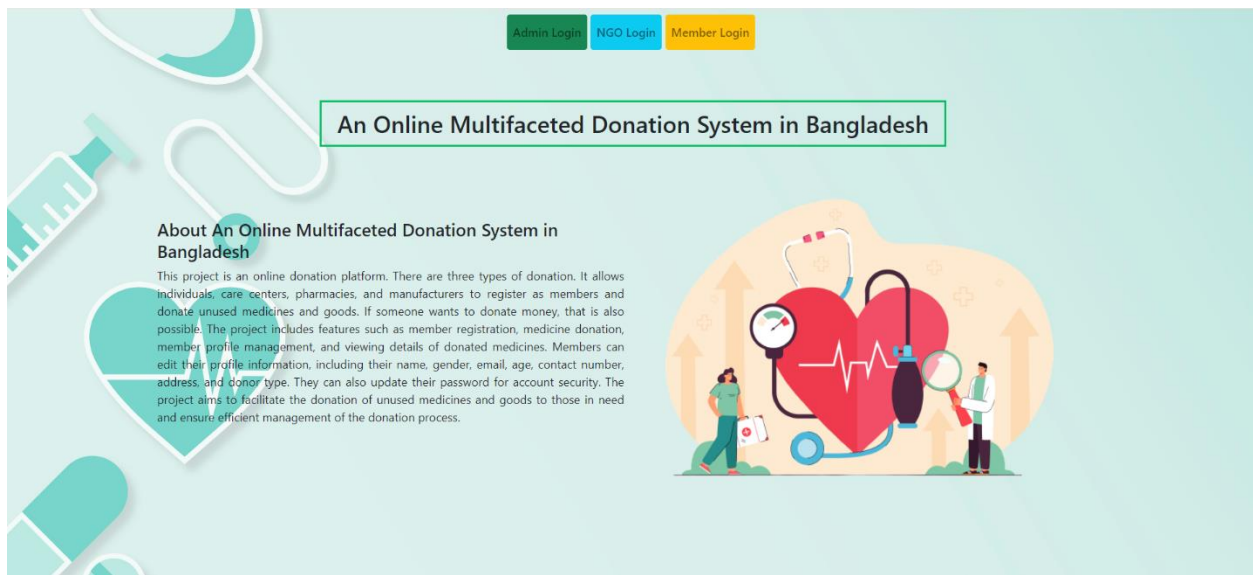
Admin Login NGO Login Member Login

An Online Multifaceted Donation System in Bangladesh

About An Online Multifaceted Donation System in Bangladesh

This project is an online donation platform. There are three types of donation. It allows individuals, care centers, pharmacies, and manufacturers to register as members and donate unused medicines and goods. If someone wants to donate money, that is also possible. The project includes features such as member registration, medicine donation, member profile management, and viewing details of donated medicines. Members can edit their profile information, including their name, gender, email, age, contact number, address, and donor type. They can also update their password for account security. The project aims to facilitate the donation of unused medicines and goods to those in need and ensure efficient management of the donation process.